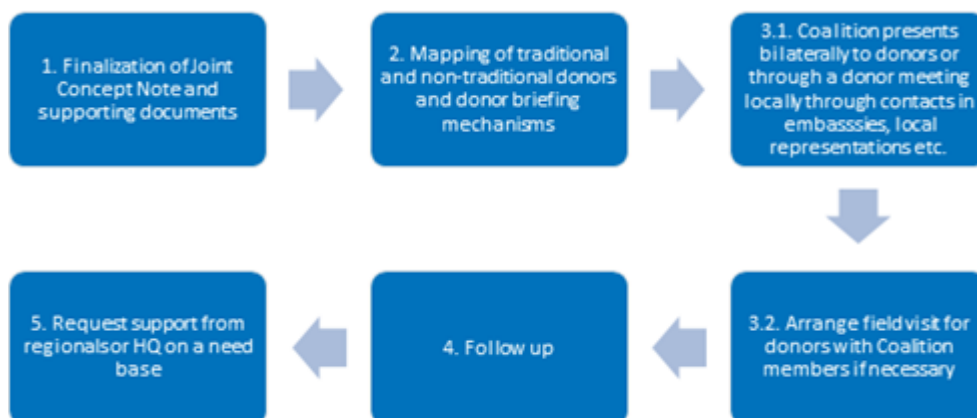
1. Finalization of Joint Concept Note and supporting documents

2. Mapping of traditional and non-traditional donors and donor briefing mechanisms

3.1. Coalition presents bilaterally to donors or through a donor meeting locally through contacts in embasssies, local representations etc.

3.2. Arrange field visit for donors with Coalition members if necessary

4. Follow up

5. Request support from regionals or HQ on a need base